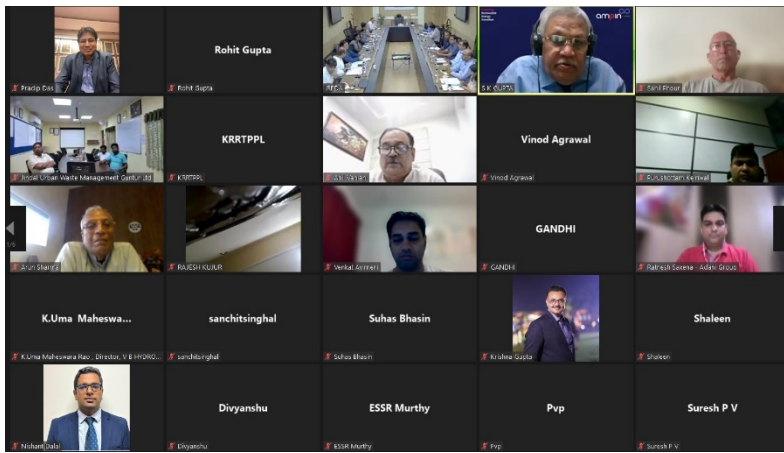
Pradip Das

Rohit Gupta
Rohit Gupta

RECS

ampin
S K GUPTA

Sunil Phour

Jindal Urban Waste Management Guntur Ltd

KRRTPPL
KRRTPPL

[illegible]

Vinod Agrawal
Vinod Agrawal

Purushottam Kenwal

Arun Sharma

RAJESH KUJUR

Venkat Ammeni

GANDHI
GANDHI

Ratnesh Saxena - Adani Group

K.Uma Maheswa...
K.Uma Maheswara Rao , Director, V B HYDRO...

sanchitsinghal
sanchitsinghal

Suhas Bhasin
Suhas Bhasin

Krishna Gupta

Shaleen
Shaleen

Nishant Dalal

Divyanshu
Divyanshu

ESSR Murthy
ESSR Murthy

Pvp
Pvp

Suresh P V
Suresh P V